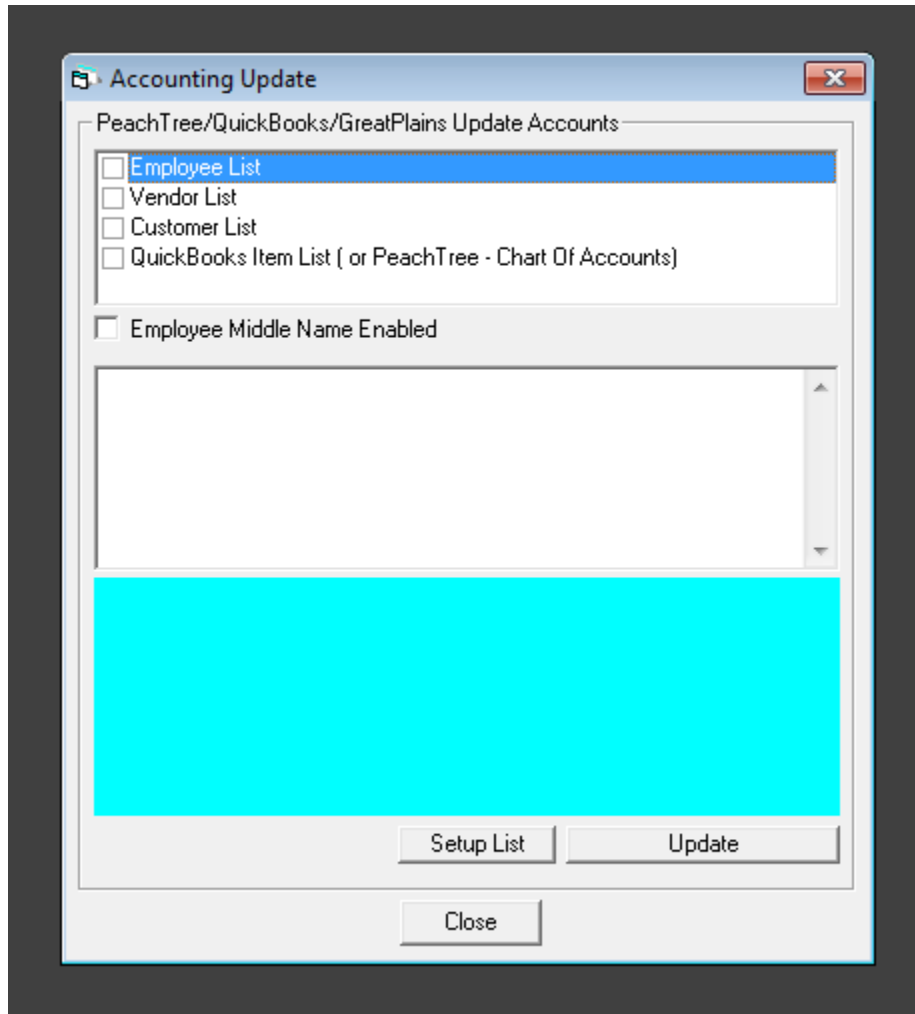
Accounting Update

PeachTree/QuickBooks/GreatPlains Update Accounts

Employee List
Vendor List
Customer List
QuickBooks Item List ( or PeachTree - Chart Of Accounts)

Employee Middle Name Enabled

Setup List
Update

Close